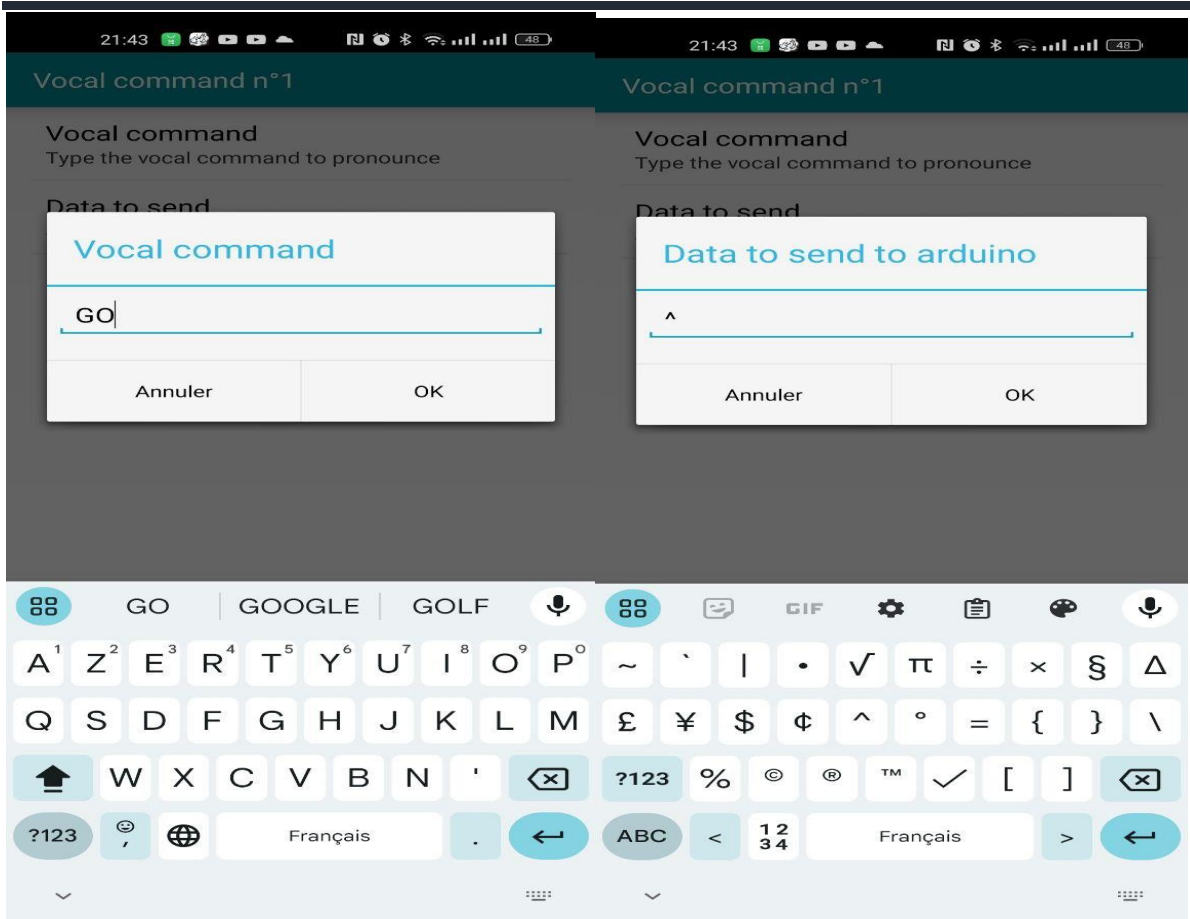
21:43 48

Vocal command n°1

Vocal command
Type the vocal command to pronounce

Data to send

Vocal command

GO

Annuler | OK

GO | GOOGLE | GOLF

A Z E R T Y U I O P
1 2 3 4 5 6 7 8 9 0

Q S D F G H J K L M

W X C V B N '

?123 , Français .

21:43 48

Vocal command n°1

Vocal command
Type the vocal command to pronounce

Data to send

Data to send to arduino

^

Annuler | OK

GIF

~ ` | • √ π ÷ × § Δ

£ ¥ $ ¢ ^ ° = { } \

?123 % © ® ™ ✓ [ ]

ABC < 12 34 Français >